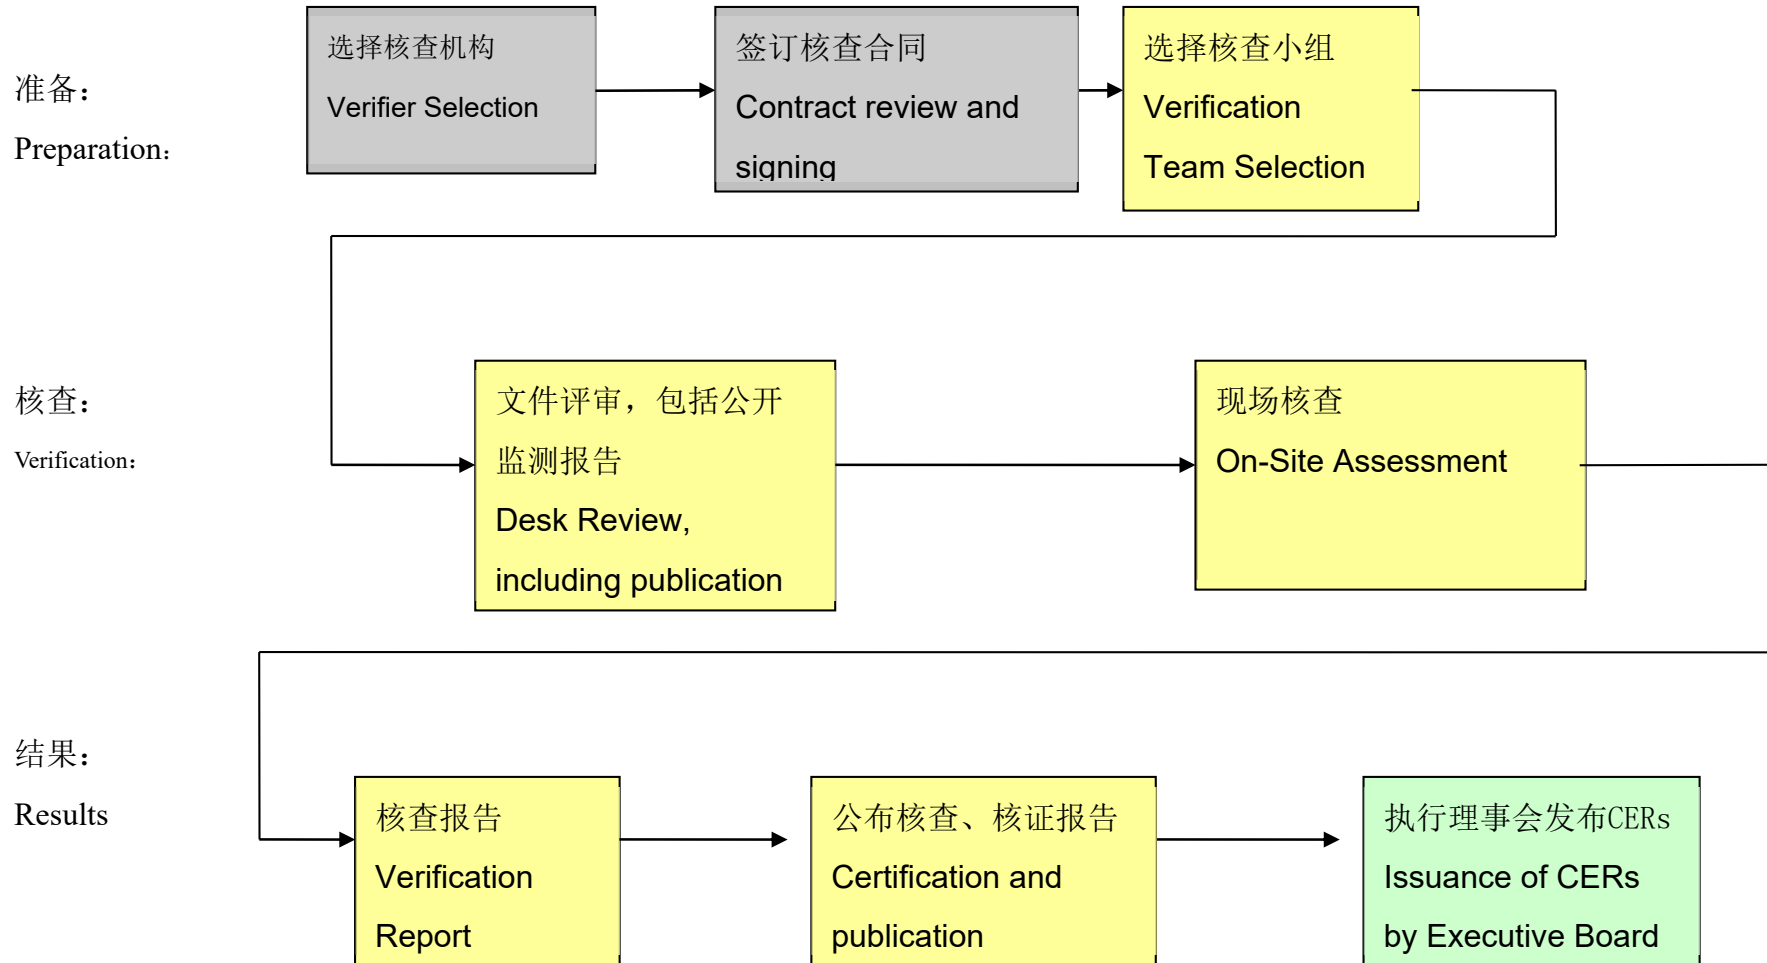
准备：

Preparation：

选择核查机构

Verifier Selection

签订核查合同

Contract review and signing

选择核查小组

Verification Team Selection

核查：

Verification：

文件评审，包括公开监测报告

Desk Review, including publication

现场核查

On-Site Assessment

结果：

Results

核查报告

Verification Report

公布核查、核证报告

Certification and publication

执行理事会发布CERs

Issuance of CERs by Executive Board